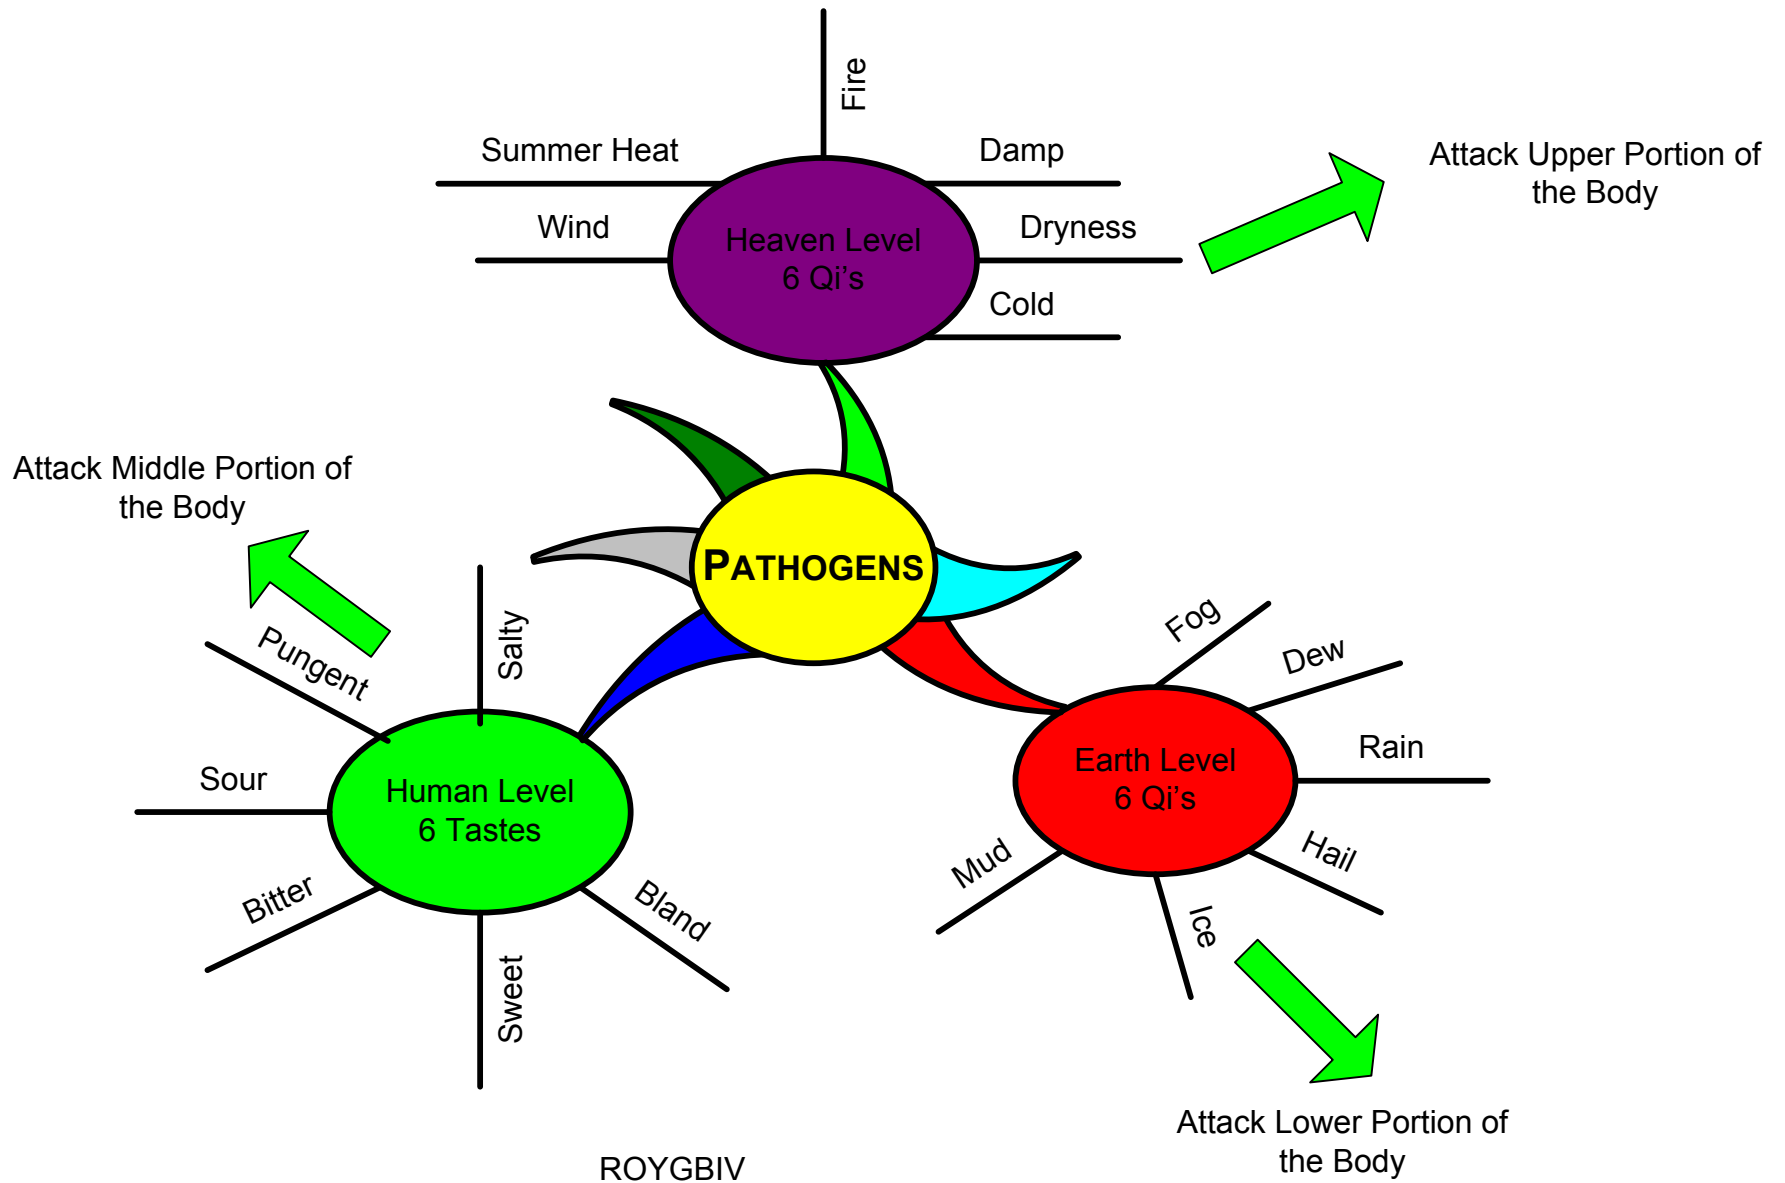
Fire
Summer Heat
Damp
Wind
Heaven Level
6 Qi's
Dryness
Cold

Attack Upper Portion of the Body

Attack Middle Portion of the Body

PATHOGENS

Pungent
Salty
Sour
Human Level
6 Tastes
Bitter
Sweet
Bland

Fog
Dew
Rain
Earth Level
6 Qi's
Mud
Hail
Ice

Attack Lower Portion of the Body

ROYGBIV